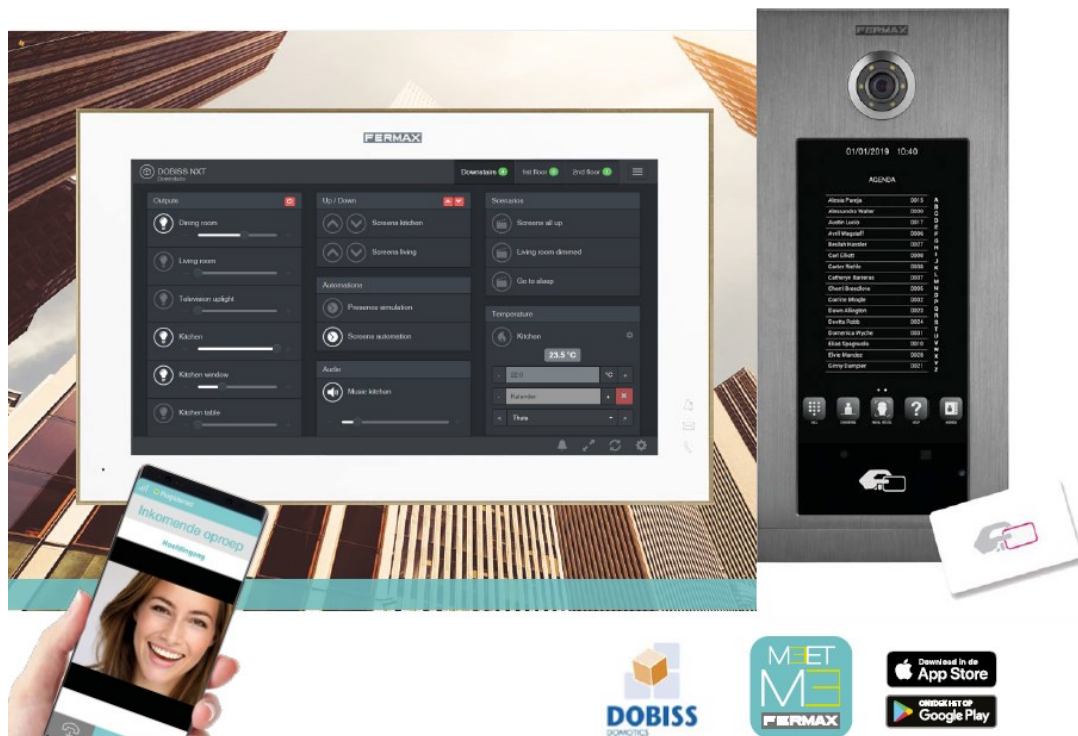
FERMAX

DOBISS NXT
Downstairs

Downstairs 1st floor 2nd floor

Outputs
Dining room
Living room
Television uplight
Kitchen
Kitchen window
Kitchen table

Up / Down
Screens kitchen
Screens living

Automations
Presence simulation
Screens automation

Audio
Music kitchen

Scenarios
Screens all up
Living room dimmed
Go to sleep

Temperature
Kitchen
23.5 °C
22.0 °C
Kalender
Thuis

FERMAX

01/01/2019 10:40

AGENDA

| | |
|---|---|
| Alexia Pareja | 0015 |
| Alessandro Walter | 0000 |
| Austin Louis | 0017 |
| Avril Wagstaff | 0006 |
| Beulah Inessler | 0027 |
| Carl Elliott | 0008 |
| Carter Rehfo | 0008 |
| Catheryn Barreras | 0007 |
| Cherri Breedlove | 0005 |
| Corrine Moegle | 0002 |
| Dawn Allington | 0022 |
| Devita Robb | 0004 |
| Domenica Wyche | 0001 |
| Elise Spagnuolo | 0010 |
| Elvie Mendez | 0026 |
| Ginny Dampier | 0021 |

A B C D E F G H I J K L M N O P Q R S T U V W X Y Z

Inkomende oproep
Hoofdingang

DOBISS
DOMOTICS

MEET ME
FERMAX

Download in de App Store

ONTDEK HET OP Google Play